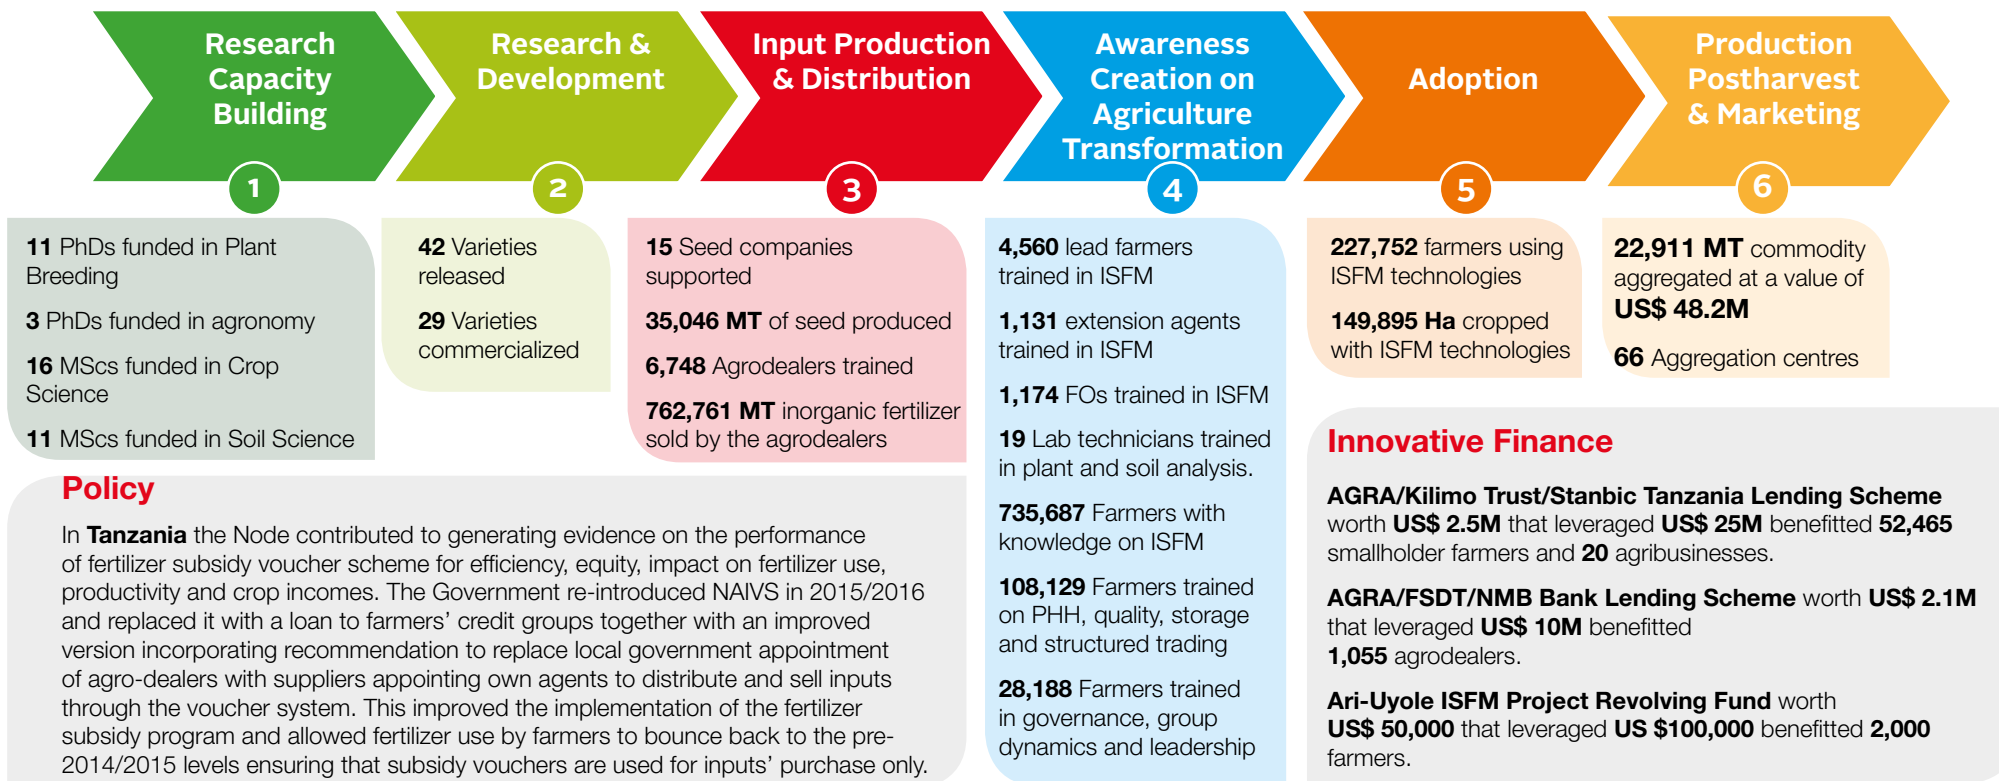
Research Capacity Building

1

11 PhDs funded in Plant Breeding

3 PhDs funded in agronomy

16 MScs funded in Crop Science

11 MScs funded in Soil Science

Research & Development

2

42 Varieties released

29 Varieties commercialized

Input Production & Distribution

3

15 Seed companies supported

35,046 MT of seed produced

6,748 Agrodealers trained

762,761 MT inorganic fertilizer sold by the agrodealers

Awareness Creation on Agriculture Transformation

4

4,560 lead farmers trained in ISFM

1,131 extension agents trained in ISFM

1,174 FOs trained in ISFM

19 Lab technicians trained in plant and soil analysis.

735,687 Farmers with knowledge on ISFM

108,129 Farmers trained on PHH, quality, storage and structured trading

28,188 Farmers trained in governance, group dynamics and leadership

Adoption

5

227,752 farmers using ISFM technologies

149,895 Ha cropped with ISFM technologies

Production Postharvest & Marketing

6

22,911 MT commodity aggregated at a value of US$ 48.2M

66 Aggregation centres

Policy

In Tanzania the Node contributed to generating evidence on the performance of fertilizer subsidy voucher scheme for efficiency, equity, impact on fertilizer use, productivity and crop incomes. The Government re-introduced NAIVS in 2015/2016 and replaced it with a loan to farmers' credit groups together with an improved version incorporating recommendation to replace local government appointment of agro-dealers with suppliers appointing own agents to distribute and sell inputs through the voucher system. This improved the implementation of the fertilizer subsidy program and allowed fertilizer use by farmers to bounce back to the pre-2014/2015 levels ensuring that subsidy vouchers are used for inputs' purchase only.

Innovative Finance

AGRA/Kilimo Trust/Stanbic Tanzania Lending Scheme worth US$ 2.5M that leveraged US$ 25M benefitted 52,465 smallholder farmers and 20 agribusinesses.

AGRA/FSDT/NMB Bank Lending Scheme worth US$ 2.1M that leveraged US$ 10M benefitted 1,055 agrodealers.

Ari-Uyole ISFM Project Revolving Fund worth US$ 50,000 that leveraged US $100,000 benefitted 2,000 farmers.